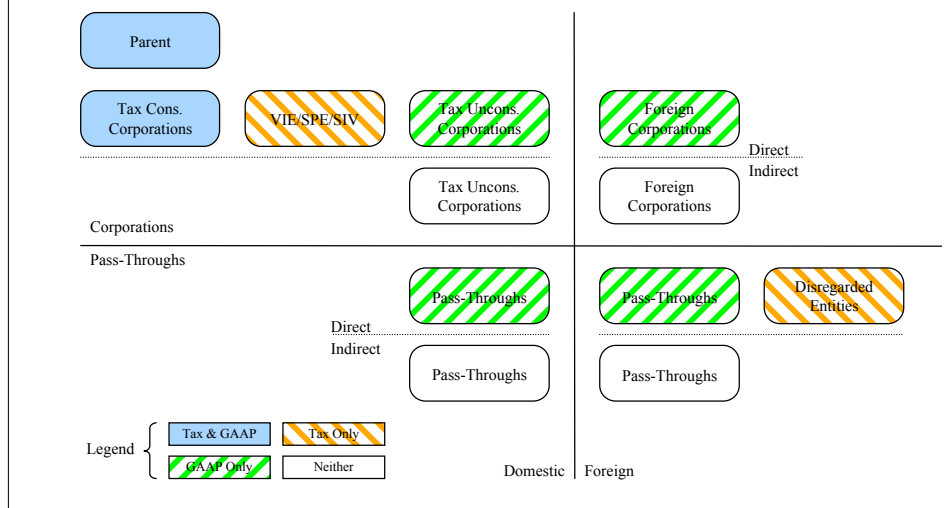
Parent

Tax Cons. Corporations

VIE/SPE/SIV

Tax Uncons. Corporations

Foreign Corporations

Direct

Indirect

Tax Uncons. Corporations

Foreign Corporations

Corporations

Pass-Throughs

Pass-Throughs

Pass-Throughs

Disregarded Entities

Direct

Indirect

Pass-Throughs

Pass-Throughs

Legend

Tax & GAAP

Tax Only

GAAP Only

Neither

Domestic

Foreign